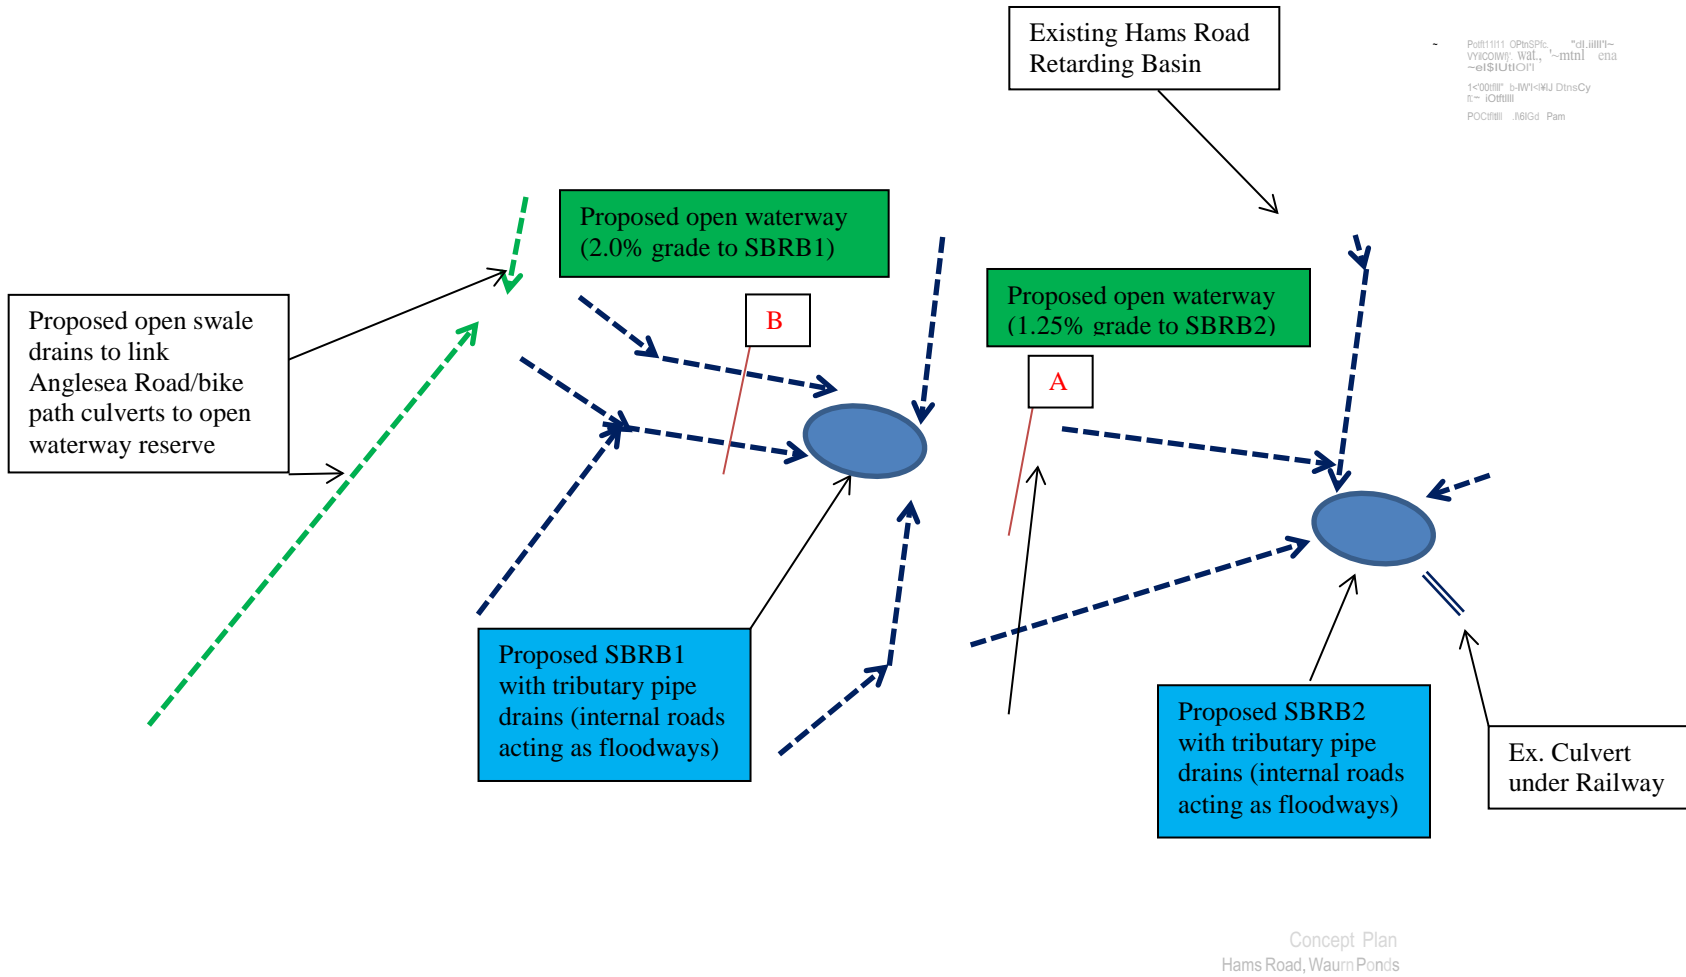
Existing Hams Road Retarding Basin

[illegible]

Proposed open waterway (2.0% grade to SBRB1)

Proposed open swale drains to link Anglesea Road/bike path culverts to open waterway reserve

B

Proposed open waterway (1.25% grade to SBRB2)

A

Proposed SBRB1 with tributary pipe drains (internal roads acting as floodways)

Proposed SBRB2 with tributary pipe drains (internal roads acting as floodways)

Ex. Culvert under Railway

Concept Plan
Hams Road, Waurn Ponds